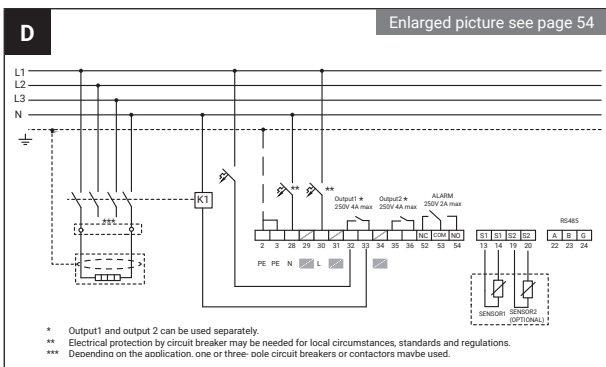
D

Enlarged picture see page 54

L1
L2
L3
N

***

K1

**
**

Output1 *
250V 4A max

Output2 *
250V 4A max

ALARM
250V 2A max

NC COM NO

2 3 28 29 30 31 32 33 34 35 36 52 53 54

PE PE N L

S1 S1 S2 S2
13 14 19 20

RS485
A B G
22 23 24

SENSOR1 SENSOR2 (OPTIONAL)

* Output1 and output 2 can be used separately.
** Electrical protection by circuit breaker may be needed for local circumstances, standards and regulations.
*** Depending on the application, one or three- pole circuit breakers or contactors maybe used.